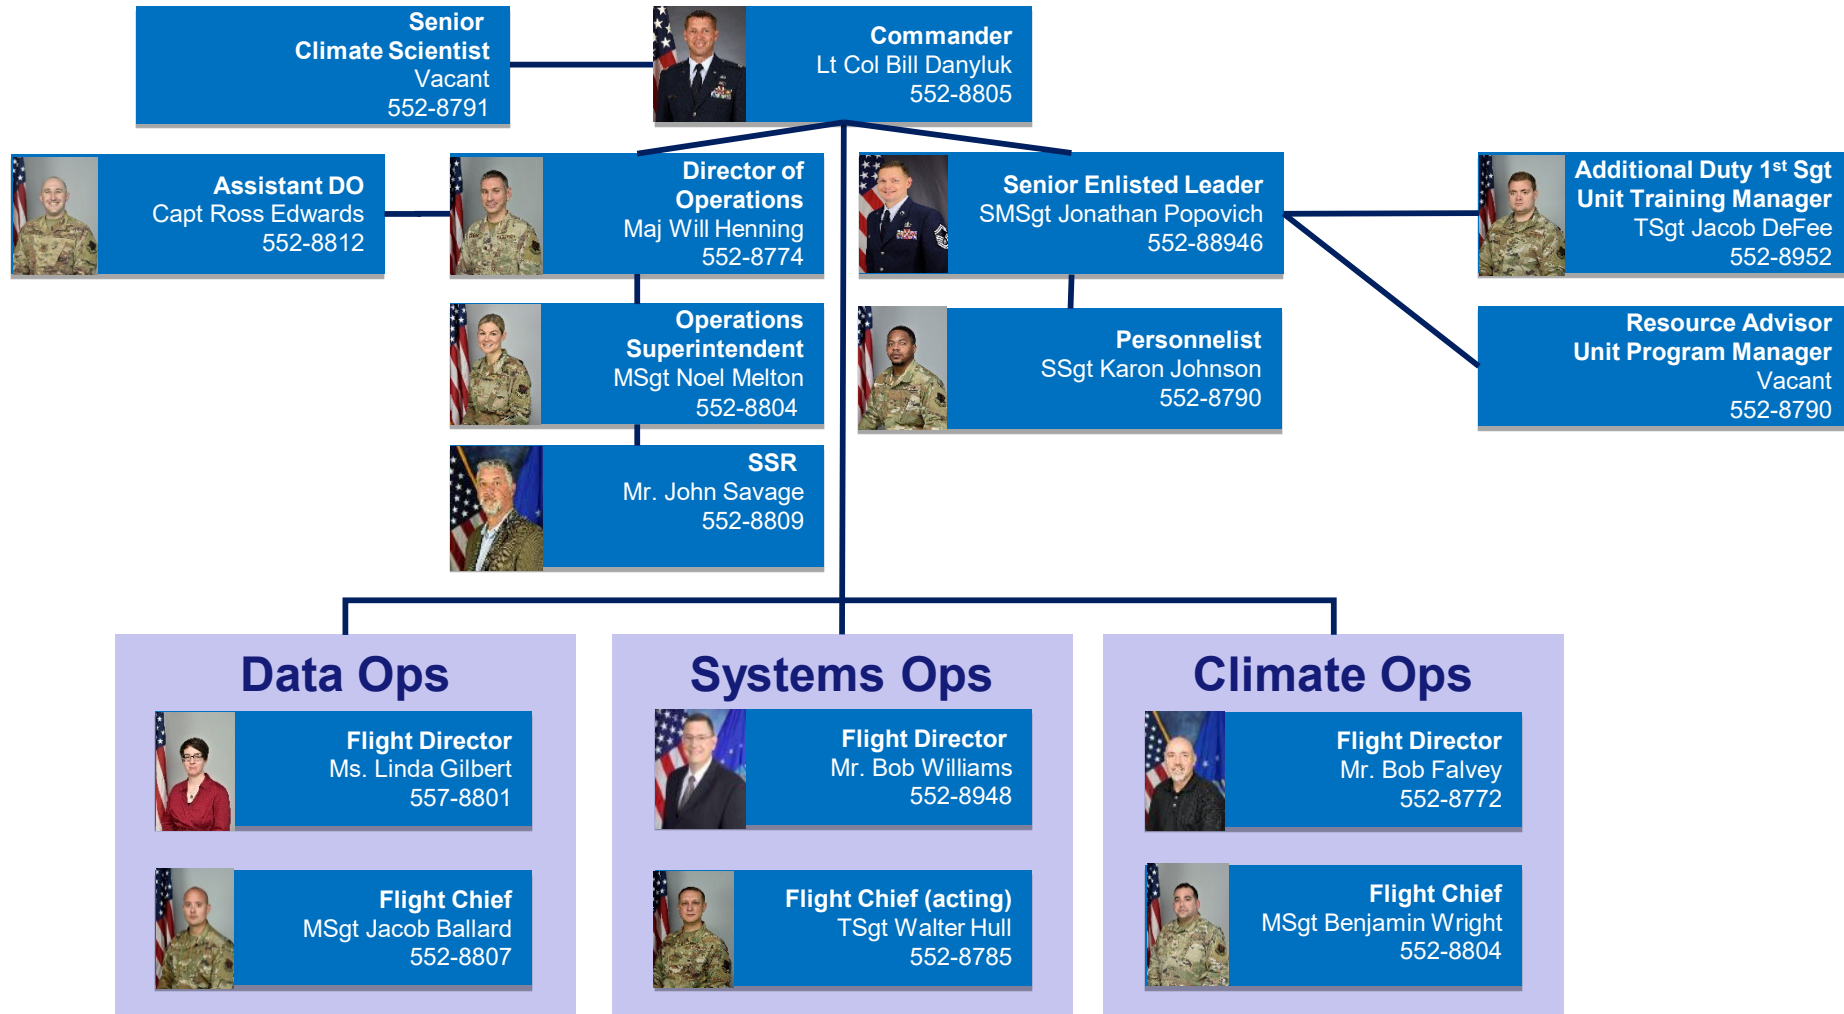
Senior Climate Scientist
Vacant
552-8791

Commander
Lt Col Bill Danyluk
552-8805

Assistant DO
Capt Ross Edwards
552-8812

Director of Operations
Maj Will Henning
552-8774

Senior Enlisted Leader
SMSgt Jonathan Popovich
552-88946

Additional Duty 1$^{st}$ Sgt
Unit Training Manager
TSgt Jacob DeFee
552-8952

Operations Superintendent
MSgt Noel Melton
552-8804

Personnelist
SSgt Karon Johnson
552-8790

Resource Advisor
Unit Program Manager
Vacant
552-8790

SSR
Mr. John Savage
552-8809

Data Ops

Flight Director
Ms. Linda Gilbert
557-8801

Flight Chief
MSgt Jacob Ballard
552-8807

Systems Ops

Flight Director
Mr. Bob Williams
552-8948

Flight Chief (acting)
TSgt Walter Hull
552-8785

Climate Ops

Flight Director
Mr. Bob Falvey
552-8772

Flight Chief
MSgt Benjamin Wright
552-8804